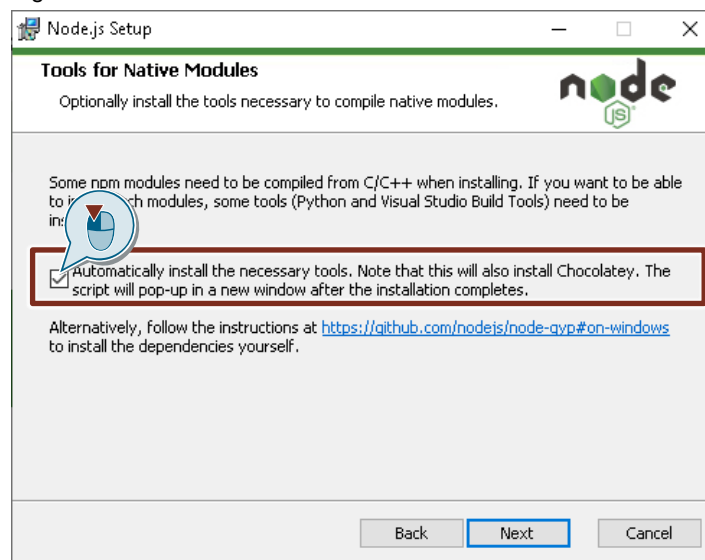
Node.js Setup

Tools for Native Modules

Optionally install the tools necessary to compile native modules.

node JS

Some npm modules need to be compiled from C/C++ when installing. If you want to be able to i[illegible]ch modules, some tools (Python and Visual Studio Build Tools) need to be ins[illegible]

Automatically install the necessary tools. Note that this will also install Chocolatey. The script will pop-up in a new window after the installation completes.

Alternatively, follow the instructions at https://github.com/nodejs/node-gyp#on-windows to install the dependencies yourself.

Back Next Cancel